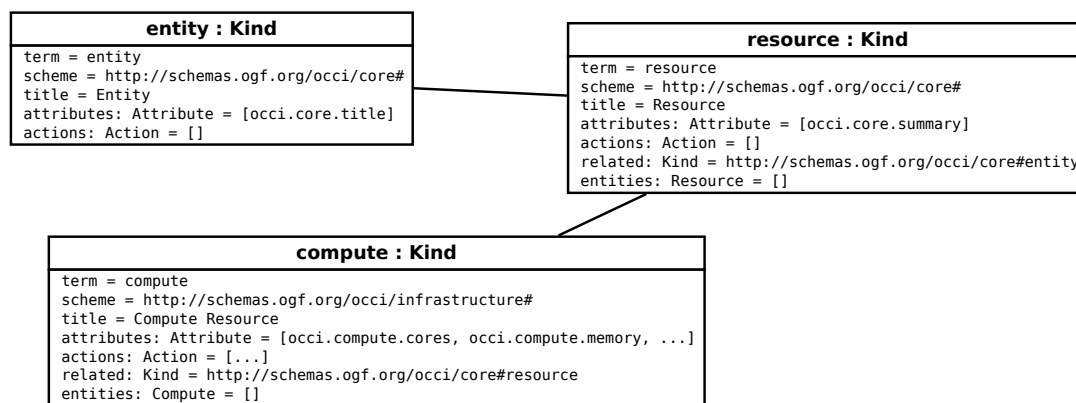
entity : Kind

term = entity
scheme = http://schemas.ogf.org/occi/core#
title = Entity
attributes: Attribute = [occi.core.title]
actions: Action = []

resource : Kind

term = resource
scheme = http://schemas.ogf.org/occi/core#
title = Resource
attributes: Attribute = [occi.core.summary]
actions: Action = []
related: Kind = http://schemas.ogf.org/occi/core#entity
entities: Resource = []

compute : Kind

term = compute
scheme = http://schemas.ogf.org/occi/infrastructure#
title = Compute Resource
attributes: Attribute = [occi.compute.cores, occi.compute.memory, ...]
actions: Action = [...]
related: Kind = http://schemas.ogf.org/occi/core#resource
entities: Compute = []